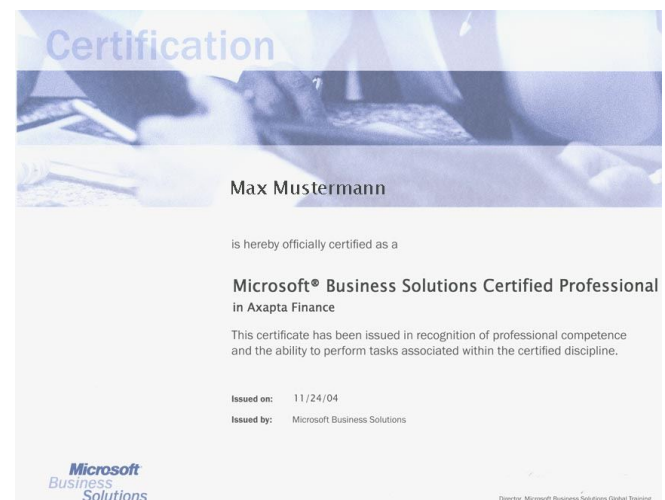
Certification

Max Mustermann

is hereby officially certified as a

Microsoft® Business Solutions Certified Professional
in Axapta Finance

This certificate has been issued in recognition of professional competence and the ability to perform tasks associated within the certified discipline.

Issued on: 11/24/04
Issued by: Microsoft Business Solutions

Microsoft Business Solutions

Director, Microsoft Business Solutions Global Training